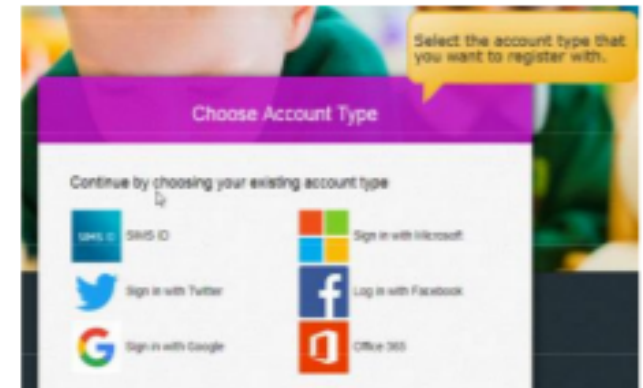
Select the account type that you want to register with.

Choose Account Type

Continue by choosing your existing account type

SIMS ID

SIMS ID

Sign in with Microsoft

Sign in with Twitter

Log in with Facebook

Sign in with Google

Office 365